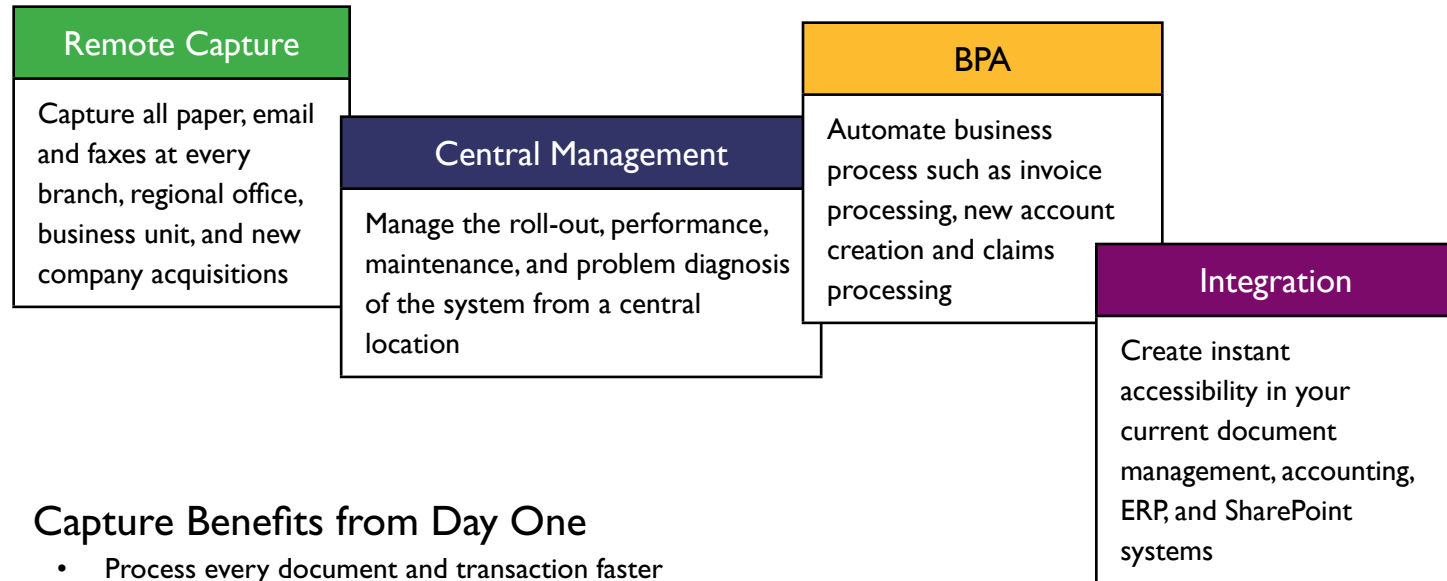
Remote Capture

Capture all paper, email and faxes at every branch, regional office, business unit, and new company acquisitions

Central Management

Manage the roll-out, performance, maintenance, and problem diagnosis of the system from a central location

BPA

Automate business process such as invoice processing, new account creation and claims processing

Integration

Create instant accessibility in your current document management, accounting, ERP, and SharePoint systems

Capture Benefits from Day One

• Process every document and transaction faster